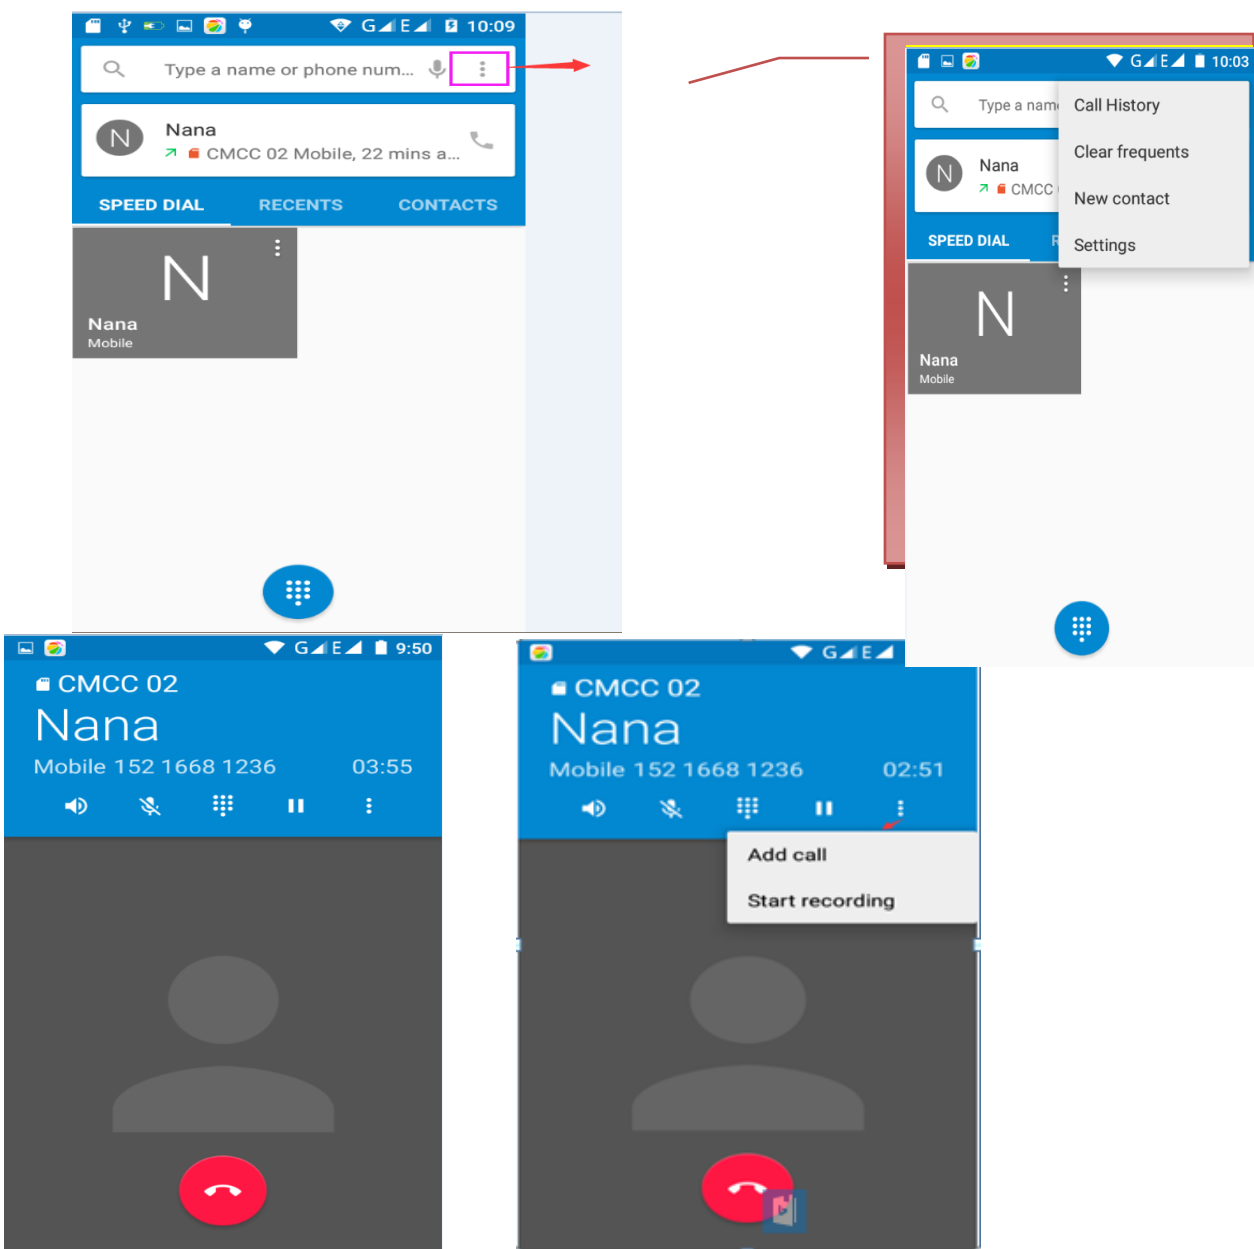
G E 10:09

Type a name or phone num...

Nana
CMCC 02 Mobile, 22 mins a...

SPEED DIAL RECENTS CONTACTS

N
Nana
Mobile

G E 10:03

Type a name

Nana
CMCC

SPEED DIAL R

Call History
Clear frequents
New contact
Settings

N
Nana
Mobile

G E 9:50

CMCC 02
Nana
Mobile 152 1668 1236 03:55

G E

CMCC 02
Nana
Mobile 152 1668 1236 02:51

Add call
Start recording